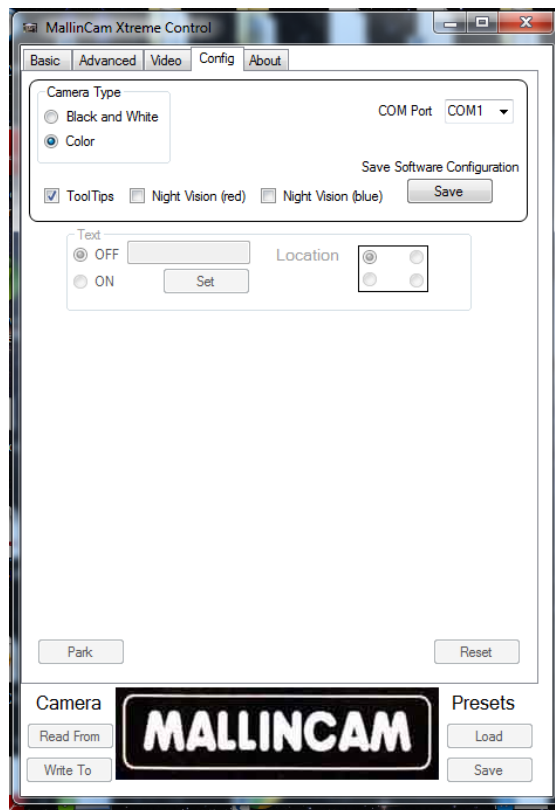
MallinCam Xtreme Control

Basic | Advanced | Video | Config | About

Camera Type
Black and White
Color

COM Port COM1

Save Software Configuration
Save

ToolTips
Night Vision (red)
Night Vision (blue)

Text
OFF
ON
Set
Location

Park
Reset

Camera
Read From
Write To

MALLINCAM

Presets
Load
Save